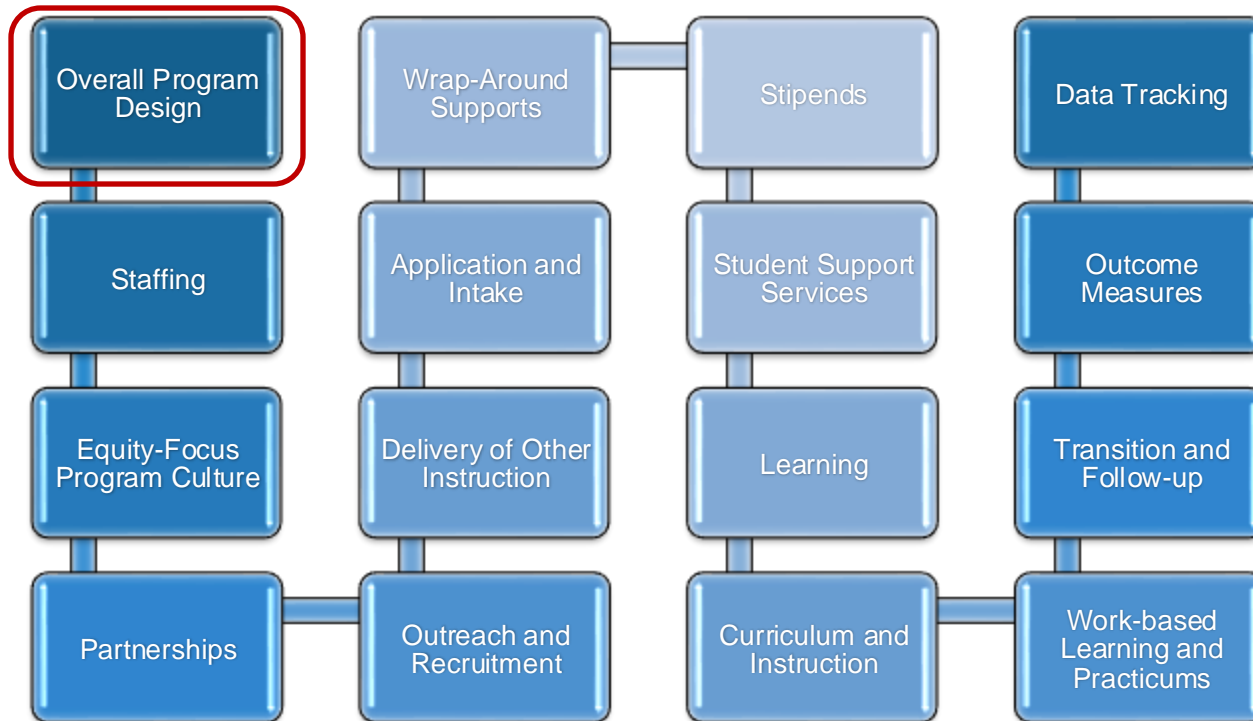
Overall Program Design

Staffing

Equity-Focus Program Culture

Partnerships

Outreach and Recruitment

Delivery of Other Instruction

Application and Intake

Wrap-Around Supports

Stipends

Student Support Services

Learning

Curriculum and Instruction

Work-based Learning and Practicums

Transition and Follow-up

Outcome Measures

Data Tracking